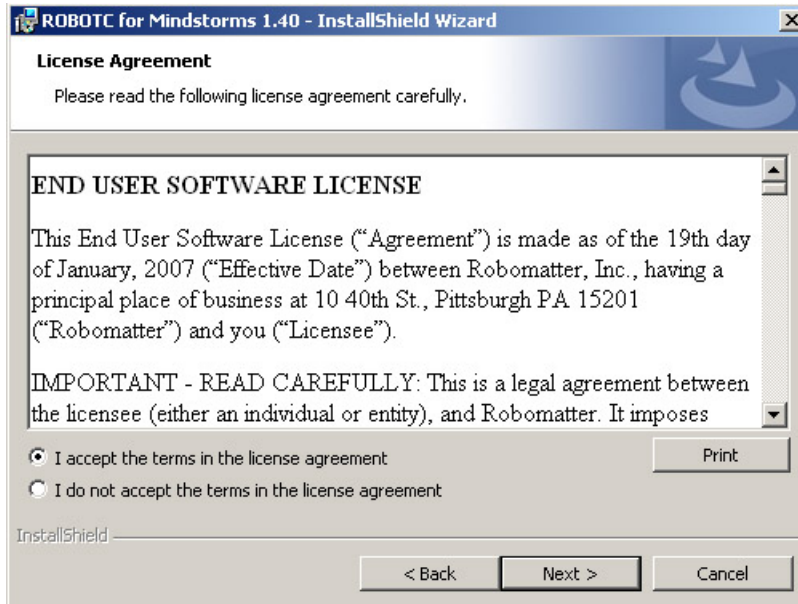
ROBOTC for Mindstorms 1.40 - InstallShield Wizard

License Agreement

Please read the following license agreement carefully.

END USER SOFTWARE LICENSE

This End User Software License ("Agreement") is made as of the 19th day of January, 2007 ("Effective Date") between Robomatter, Inc., having a principal place of business at 10 40th St., Pittsburgh PA 15201 ("Robomatter") and you ("Licensee").

IMPORTANT - READ CAREFULLY: This is a legal agreement between the licensee (either an individual or entity), and Robomatter. It imposes

I accept the terms in the license agreement

I do not accept the terms in the license agreement

Print

InstallShield

< Back

Next >

Cancel